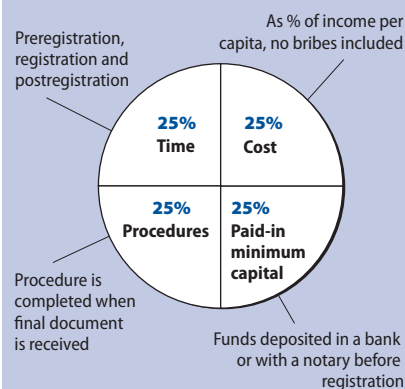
Preregistration, registration and postregistration

As % of income per capita, no bribes included

25%
Time

25%
Cost

25%
Procedures

25%
Paid-in minimum capital

Procedure is completed when final document is received

Funds deposited in a bank or with a notary before registration